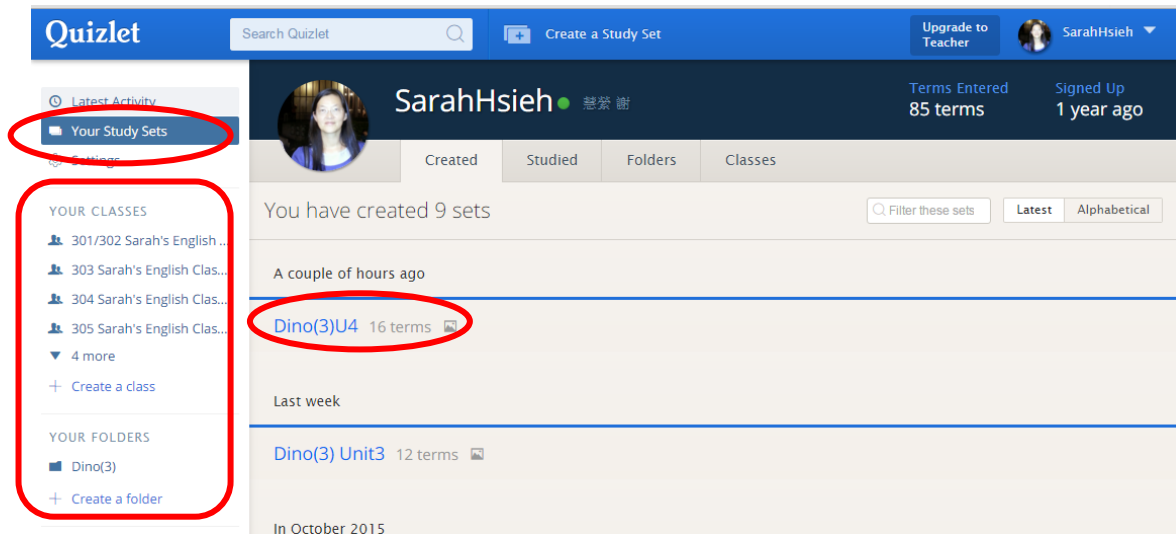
Quizlet

Search Quizlet

Create a Study Set

Upgrade to Teacher

SarahHsieh

Latest Activity

Your Study Sets

Settings

YOUR CLASSES

301/302 Sarah's English ...

303 Sarah's English Clas...

304 Sarah's English Clas...

305 Sarah's English Clas...

4 more

Create a class

YOUR FOLDERS

Dino(3)

Create a folder

SarahHsieh 慧紫 謝

Terms Entered
85 terms

Signed Up
1 year ago

Created | Studied | Folders | Classes

You have created 9 sets

Filter these sets

Latest | Alphabetical

A couple of hours ago

Dino(3)U4 16 terms

Last week

Dino(3) Unit3 12 terms

In October 2015